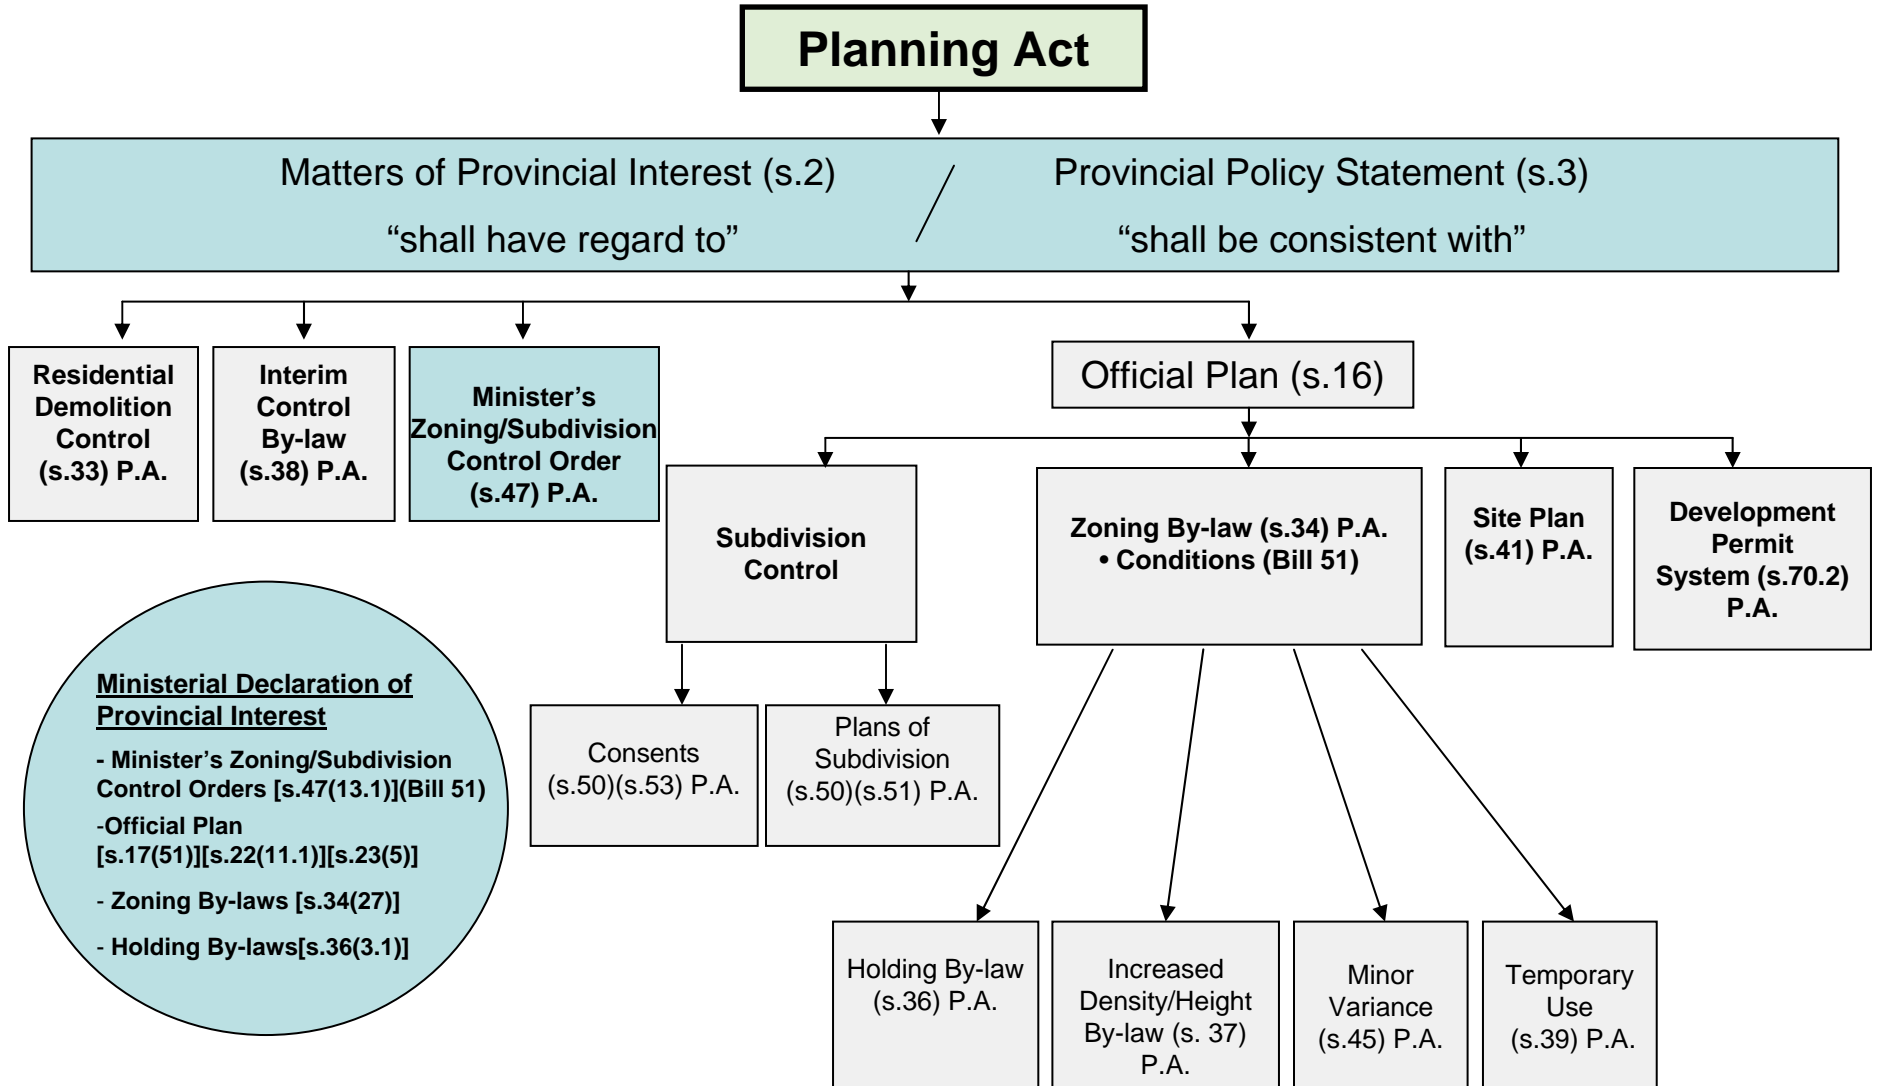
Planning Act

Matters of Provincial Interest (s.2)
"shall have regard to"

/

Provincial Policy Statement (s.3)
"shall be consistent with"

Residential Demolition Control (s.33) P.A.

Interim Control By-law (s.38) P.A.

Minister's Zoning/Subdivision Control Order (s.47) P.A.

Official Plan (s.16)

Subdivision Control

Zoning By-law (s.34) P.A.
• Conditions (Bill 51)

Site Plan (s.41) P.A.

Development Permit System (s.70.2) P.A.

Ministerial Declaration of Provincial Interest

- Minister's Zoning/Subdivision Control Orders [s.47(13.1)](Bill 51)

-Official Plan [s.17(51)][s.22(11.1)][s.23(5)]

- Zoning By-laws [s.34(27)]

- Holding By-laws[s.36(3.1)]

Consents (s.50)(s.53) P.A.

Plans of Subdivision (s.50)(s.51) P.A.

Holding By-law (s.36) P.A.

Increased Density/Height By-law (s. 37) P.A.

Minor Variance (s.45) P.A.

Temporary Use (s.39) P.A.